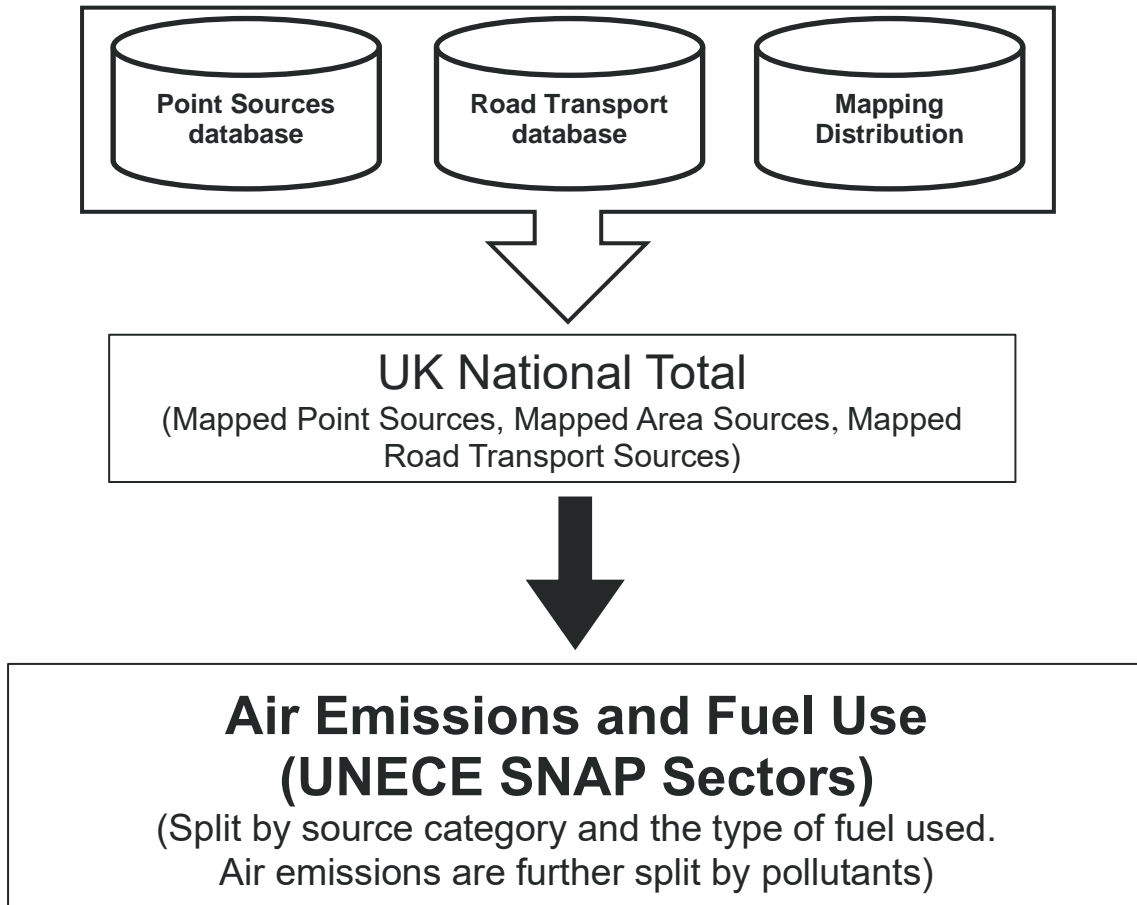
Point Sources database

Road Transport database

Mapping Distribution

UK National Total
(Mapped Point Sources, Mapped Area Sources, Mapped Road Transport Sources)

Air Emissions and Fuel Use
(UNECE SNAP Sectors)
(Split by source category and the type of fuel used. Air emissions are further split by pollutants)